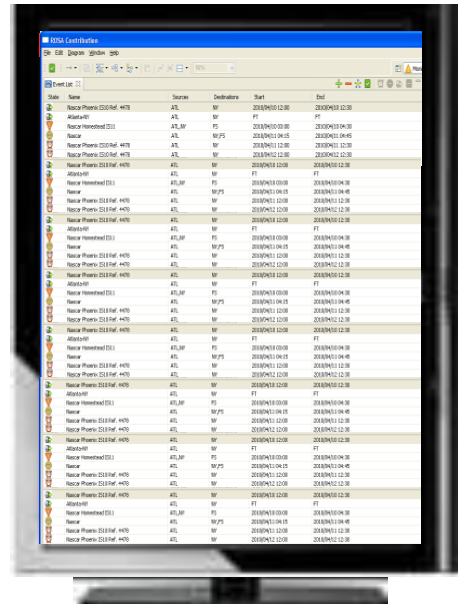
KOSA Contribution

File Edit Diagram Window Help

Event List

| State | Name | Sources | Destinations | Start | End |
|---|---|---|---|---|---|
| | Nascar Phoenix IS10 Ref. 4478 | ATL | NY | 2018/04/10 12:00 | 2018/04/10 12:30 |
| | Atlanta-NY | ATL | NY | FT | FT |
| | Nascar Homestead IS11 | ATL,NY | FS | 2018/04/10 03:00 | 2018/04/10 04:30 |
| | Nascar | ATL | NY,FS | 2018/04/11 04:15 | 2018/04/11 04:45 |
| | Nascar Phoenix IS10 Ref. 4478 | ATL | NY | 2018/04/11 12:00 | 2018/04/11 12:30 |
| | Nascar Phoenix IS10 Ref. 4478 | ATL | NY | 2018/04/12 12:00 | 2018/04/12 12:30 |
| | Nascar Phoenix IS10 Ref. 4478 | ATL | NY | 2018/04/10 12:00 | 2018/04/10 12:30 |
| | Atlanta-NY | ATL | NY | FT | FT |
| | Nascar Homestead IS11 | ATL,NY | FS | 2018/04/10 03:00 | 2018/04/10 04:30 |
| | Nascar | ATL | NY,FS | 2018/04/11 04:15 | 2018/04/11 04:45 |
| | Nascar Phoenix IS10 Ref. 4478 | ATL | NY | 2018/04/11 12:00 | 2018/04/11 12:30 |
| | Nascar Phoenix IS10 Ref. 4478 | ATL | NY | 2018/04/12 12:00 | 2018/04/12 12:30 |
| | Nascar Phoenix IS10 Ref. 4478 | ATL | NY | 2018/04/10 12:00 | 2018/04/10 12:30 |
| | Atlanta-NY | ATL | NY | FT | FT |
| | Nascar Homestead IS11 | ATL,NY | FS | 2018/04/10 03:00 | 2018/04/10 04:30 |
| | Nascar | ATL | NY,FS | 2018/04/11 04:15 | 2018/04/11 04:45 |
| | Nascar Phoenix IS10 Ref. 4478 | ATL | NY | 2018/04/11 12:00 | 2018/04/11 12:30 |
| | Nascar Phoenix IS10 Ref. 4478 | ATL | NY | 2018/04/12 12:00 | 2018/04/12 12:30 |
| | Nascar Phoenix IS10 Ref. 4478 | ATL | NY | 2018/04/10 12:00 | 2018/04/10 12:30 |
| | Atlanta-NY | ATL | NY | FT | FT |
| | Nascar Homestead IS11 | ATL,NY | FS | 2018/04/10 03:00 | 2018/04/10 04:30 |
| | Nascar | ATL | NY,FS | 2018/04/11 04:15 | 2018/04/11 04:45 |
| | Nascar Phoenix IS10 Ref. 4478 | ATL | NY | 2018/04/11 12:00 | 2018/04/11 12:30 |
| | Nascar Phoenix IS10 Ref. 4478 | ATL | NY | 2018/04/12 12:00 | 2018/04/12 12:30 |
| | Nascar Phoenix IS10 Ref. 4478 | ATL | NY | 2018/04/10 12:00 | 2018/04/10 12:30 |
| | Atlanta-NY | ATL | NY | FT | FT |
| | Nascar Homestead IS11 | ATL,NY | FS | 2018/04/10 03:00 | 2018/04/10 04:30 |
| | Nascar | ATL | NY,FS | 2018/04/11 04:15 | 2018/04/11 04:45 |
| | Nascar Phoenix IS10 Ref. 4478 | ATL | NY | 2018/04/11 12:00 | 2018/04/11 12:30 |
| | Nascar Phoenix IS10 Ref. 4478 | ATL | NY | 2018/04/12 12:00 | 2018/04/12 12:30 |
| | Nascar Phoenix IS10 Ref. 4478 | ATL | NY | 2018/04/10 12:00 | 2018/04/10 12:30 |
| | Atlanta-NY | ATL | NY | FT | FT |
| | Nascar Homestead IS11 | ATL,NY | FS | 2018/04/10 03:00 | 2018/04/10 04:30 |
| | Nascar | ATL | NY,FS | 2018/04/11 04:15 | 2018/04/11 04:45 |
| | Nascar Phoenix IS10 Ref. 4478 | ATL | NY | 2018/04/11 12:00 | 2018/04/11 12:30 |
| | Nascar Phoenix IS10 Ref. 4478 | ATL | NY | 2018/04/12 12:00 | 2018/04/12 12:30 |
| | Nascar Phoenix IS10 Ref. 4478 | ATL | NY | 2018/04/10 12:00 | 2018/04/10 12:30 |
| | Atlanta-NY | ATL | NY | FT | FT |
| | Nascar Homestead IS11 | ATL,NY | FS | 2018/04/10 03:00 | 2018/04/10 04:30 |
| | Nascar | ATL | NY,FS | 2018/04/11 04:15 | 2018/04/11 04:45 |
| | Nascar Phoenix IS10 Ref. 4478 | ATL | NY | 2018/04/11 12:00 | 2018/04/11 12:30 |
| | Nascar Phoenix IS10 Ref. 4478 | ATL | NY | 2018/04/12 12:00 | 2018/04/12 12:30 |
| | Nascar Phoenix IS10 Ref. 4478 | ATL | NY | 2018/04/10 12:00 | 2018/04/10 12:30 |
| | Atlanta-NY | ATL | NY | FT | FT |
| | Nascar Homestead IS11 | ATL,NY | FS | 2018/04/10 03:00 | 2018/04/10 04:30 |
| | Nascar | ATL | NY,FS | 2018/04/11 04:15 | 2018/04/11 04:45 |
| | Nascar Phoenix IS10 Ref. 4478 | ATL | NY | 2018/04/11 12:00 | 2018/04/11 12:30 |
| | Nascar Phoenix IS10 Ref. 4478 | ATL | NY | 2018/04/12 12:00 | 2018/04/12 12:30 |